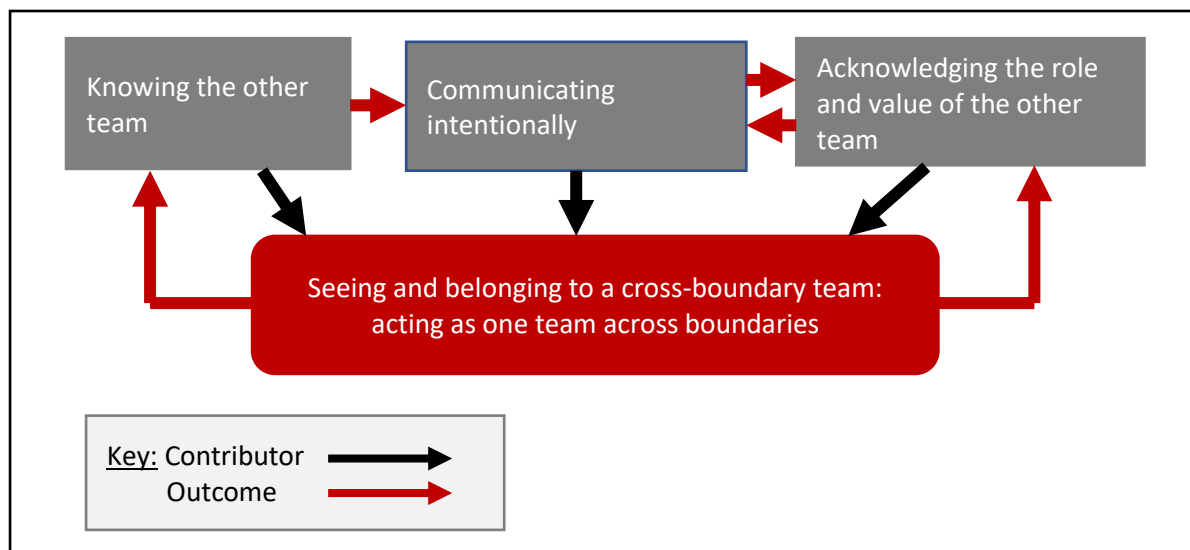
Knowing the other team

Communicating intentionally

Acknowledging the role and value of the other team

Seeing and belonging to a cross-boundary team: acting as one team across boundaries

Key: Contributor
Outcome